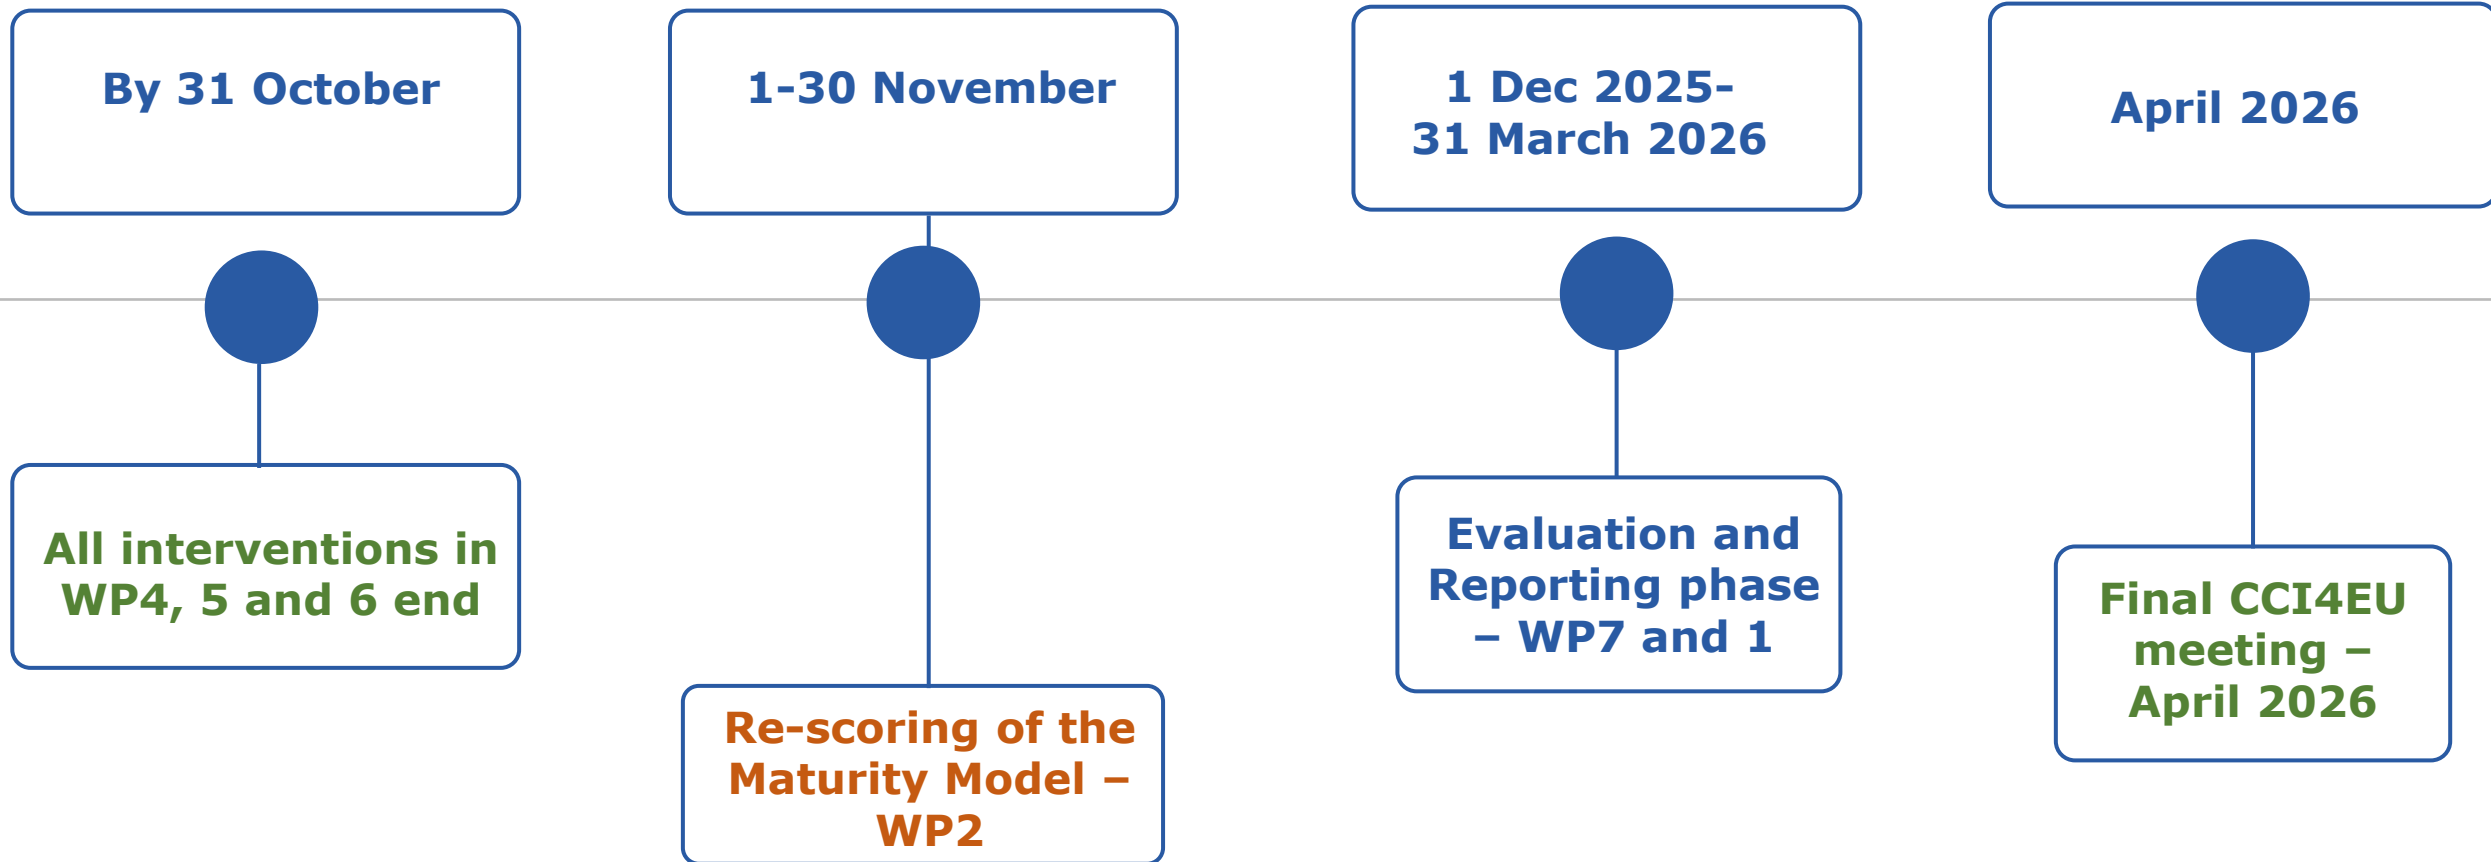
By 31 October

All interventions in WP4, 5 and 6 end

1-30 November

Re-scoring of the Maturity Model – WP2

1 Dec 2025-
31 March 2026

Evaluation and Reporting phase – WP7 and 1

April 2026

Final CCI4EU meeting – April 2026